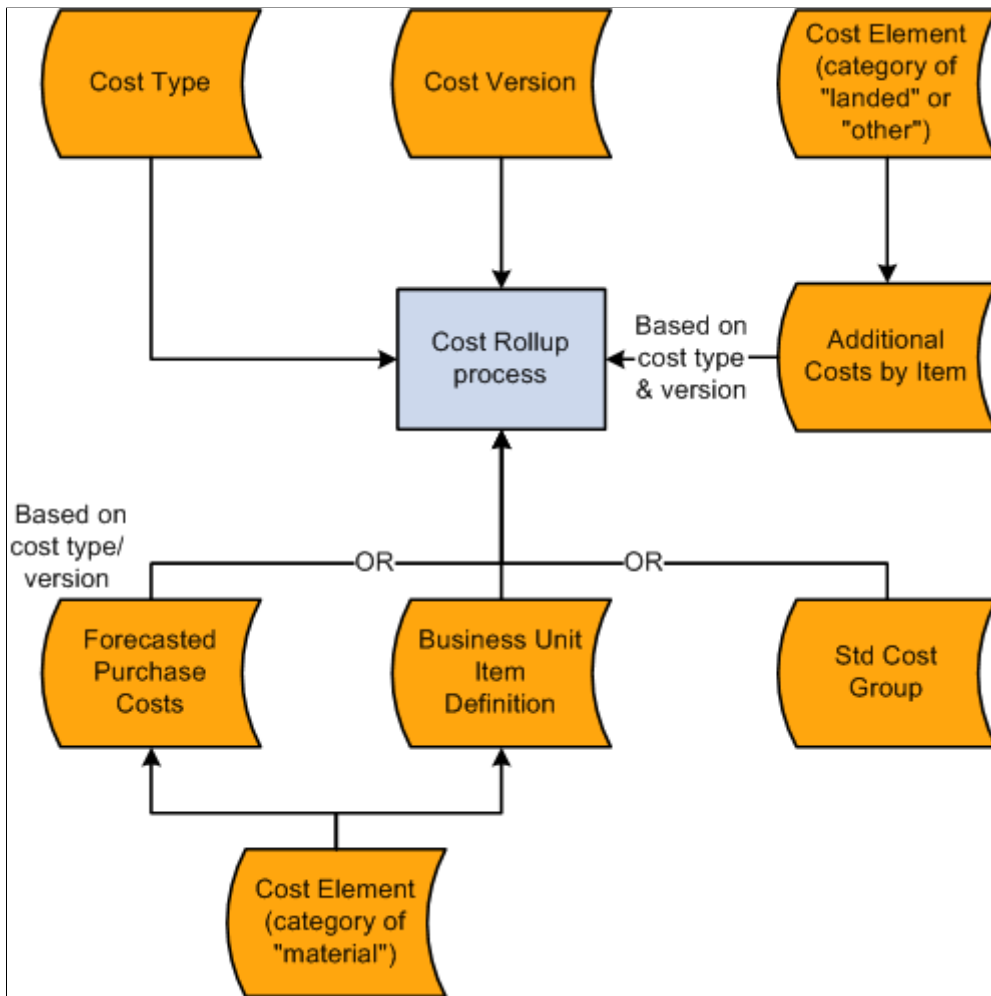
Cost Type

Cost Version

Cost Element (category of "landed" or "other")

Cost Rollup process

Based on cost type & version

Additional Costs by Item

Based on cost type/ version

OR

OR

Forecasted Purchase Costs

Business Unit Item Definition

Std Cost Group

Cost Element (category of "material")